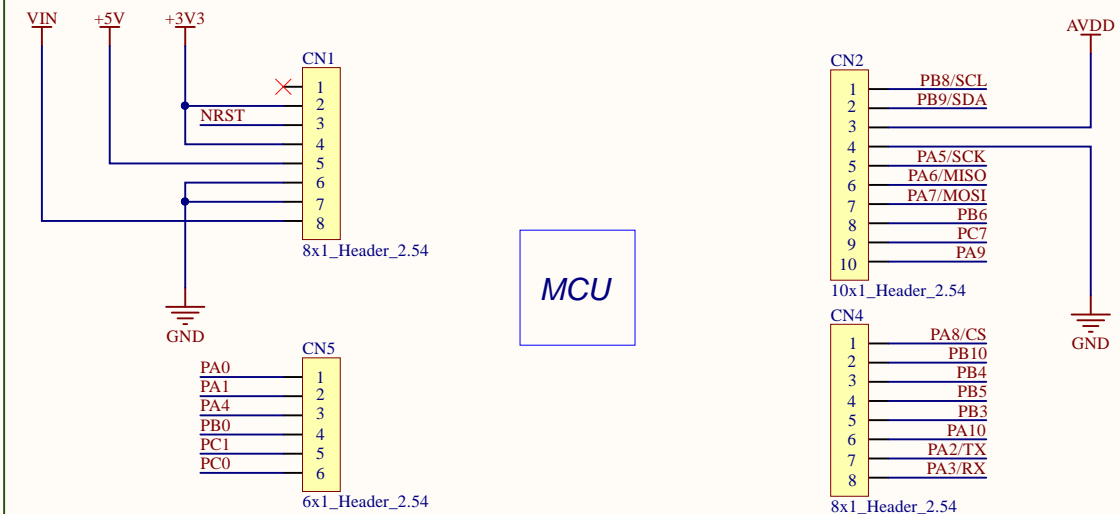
VIN
+5V
+3V3

CN1
1
2
NRST
3
4
5
6
7
8
8x1_Header_2.54

GND

CN5
PA0
1
PA1
2
PA4
3
PB0
4
PC1
5
PC0
6
6x1_Header_2.54

MCU

AVDD

CN2
1
PB8/SCL
2
PB9/SDA
3
4
5
PA5/SCK
6
PA6/MISO
7
PA7/MOSI
8
PB6
9
PC7
10
PA9
10x1_Header_2.54

GND

CN4
1
PA8/CS
2
PB10
3
PB4
4
PB5
5
PB3
6
PA10
7
PA2/TX
8
PA3/RX
8x1_Header_2.54